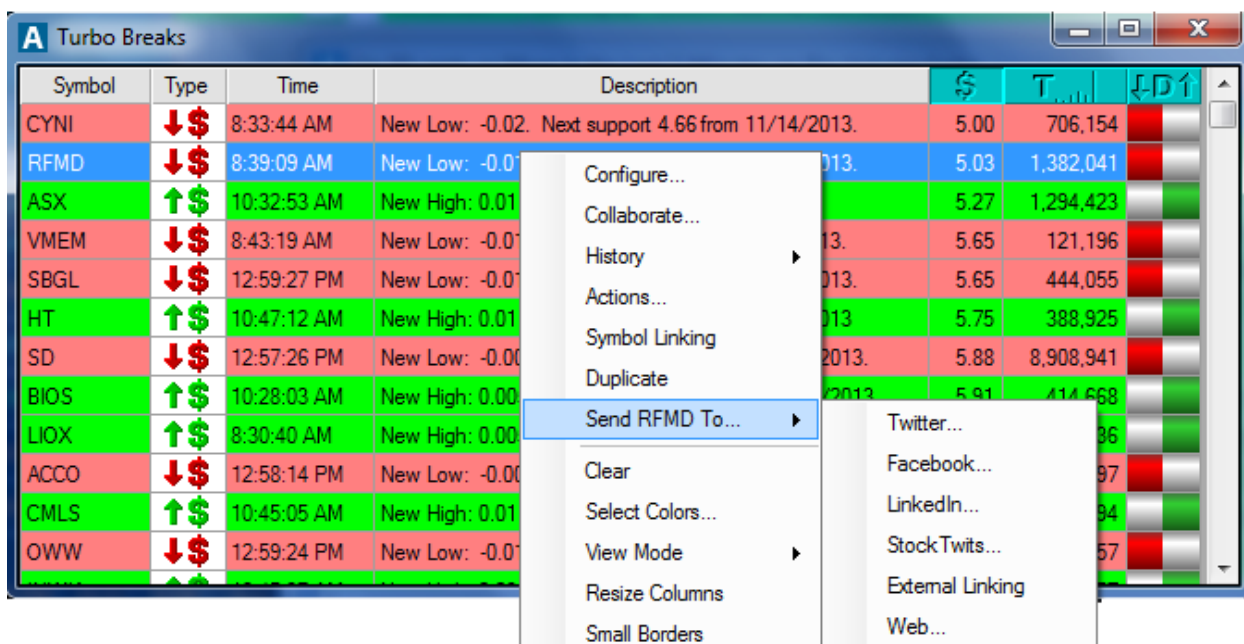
A Turbo Breaks

| Symbol | Type | Time | Description | $ | T | |
|---|---|---|---|---|---|---|
| CYNI | ↓$ | 8:33:44 AM | New Low: -0.02. Next support 4.66 from 11/14/2013. | 5.00 | 706,154 | |
| RFMD | ↓$ | 8:39:09 AM | New Low: -0.0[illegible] 013. | 5.03 | 1,382,041 | |
| ASX | ↑$ | 10:32:53 AM | New High: 0.01 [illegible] | 5.27 | 1,294,423 | |
| VMEM | ↓$ | 8:43:19 AM | New Low: -0.0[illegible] 13. | 5.65 | 121,196 | |
| SBGL | ↓$ | 12:59:27 PM | New Low: -0.0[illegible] 013. | 5.65 | 444,055 | |
| HT | ↑$ | 10:47:12 AM | New High: 0.01 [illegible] 013 | 5.75 | 388,925 | |
| SD | ↓$ | 12:57:26 PM | New Low: -0.0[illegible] 2013. | 5.88 | 8,908,941 | |
| BIOS | ↑$ | 10:28:03 AM | New High: 0.0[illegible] /2013 | 5.91 | 414,668 | |
| LIOX | ↑$ | 8:30:40 AM | New High: 0.0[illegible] | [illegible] | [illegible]86 | |
| ACCO | ↓$ | 12:58:14 PM | New Low: -0.0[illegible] | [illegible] | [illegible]97 | |
| CMLS | ↑$ | 10:45:05 AM | New High: 0.01 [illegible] | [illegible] | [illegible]94 | |
| OWW | ↓$ | 12:59:24 PM | New Low: -0.0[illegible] | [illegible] | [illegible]57 | |

Configure...
Collaborate...
History
Actions...
Symbol Linking
Duplicate
Send RFMD To...
Clear
Select Colors...
View Mode
Resize Columns
Small Borders

Twitter...
Facebook...
LinkedIn...
StockTwits...
External Linking
Web...